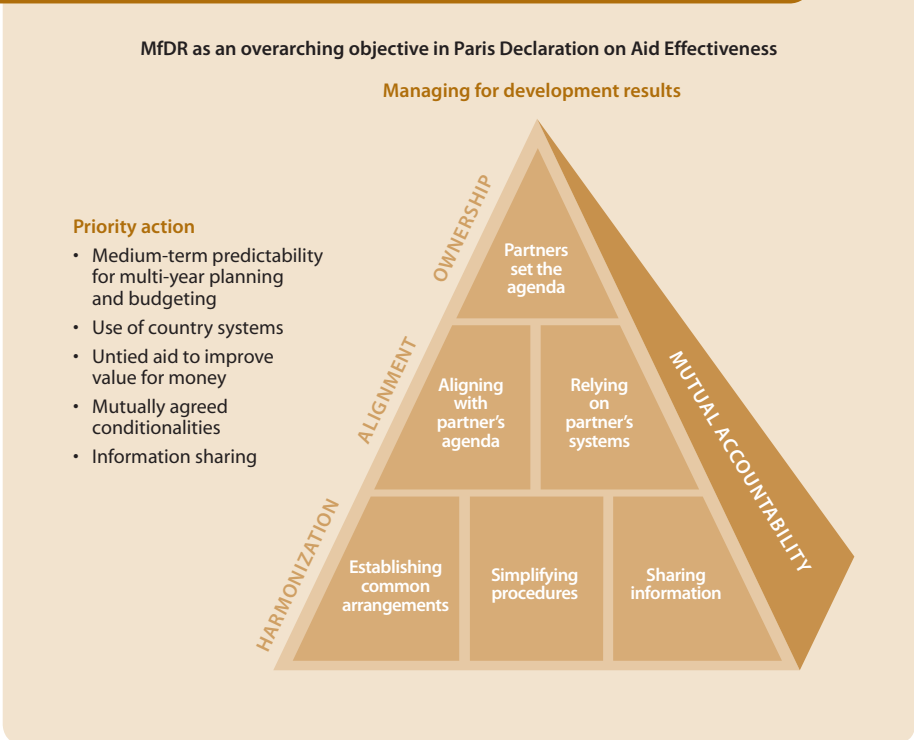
MfDR as an overarching objective in Paris Declaration on Aid Effectiveness

Managing for development results

Priority action
• Medium-term predictability for multi-year planning and budgeting
• Use of country systems
• Untied aid to improve value for money
• Mutually agreed conditionalities
• Information sharing

OWNERSHIP

Partners set the agenda

ALIGNMENT

Aligning with partner's agenda

Relying on partner's systems

HARMONIZATION

Establishing common arrangements

Simplifying procedures

Sharing information

MUTUAL ACCOUNTABILITY